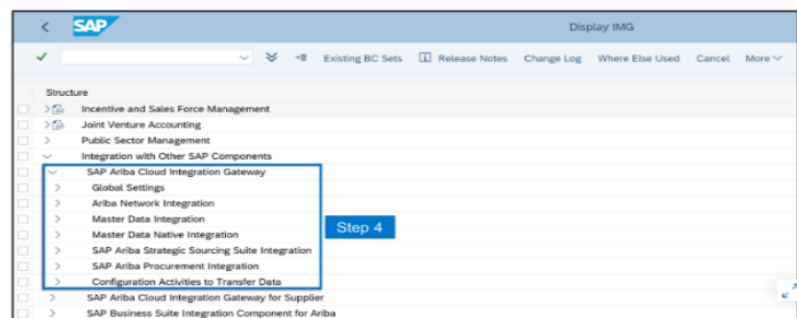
SAP

Display IMG

Existing BC Sets Release Notes Change Log Where Else Used Cancel More

Structure

Incentive and Sales Force Management
Joint Venture Accounting
Public Sector Management
Integration with Other SAP Components
SAP Ariba Cloud Integration Gateway
Global Settings
Ariba Network Integration
Master Data Integration
Master Data Native Integration
SAP Ariba Strategic Sourcing Suite Integration
SAP Ariba Procurement Integration
Configuration Activities to Transfer Data
SAP Ariba Cloud Integration Gateway for Supplier
SAP Business Suite Integration Component for Ariba

Step 4